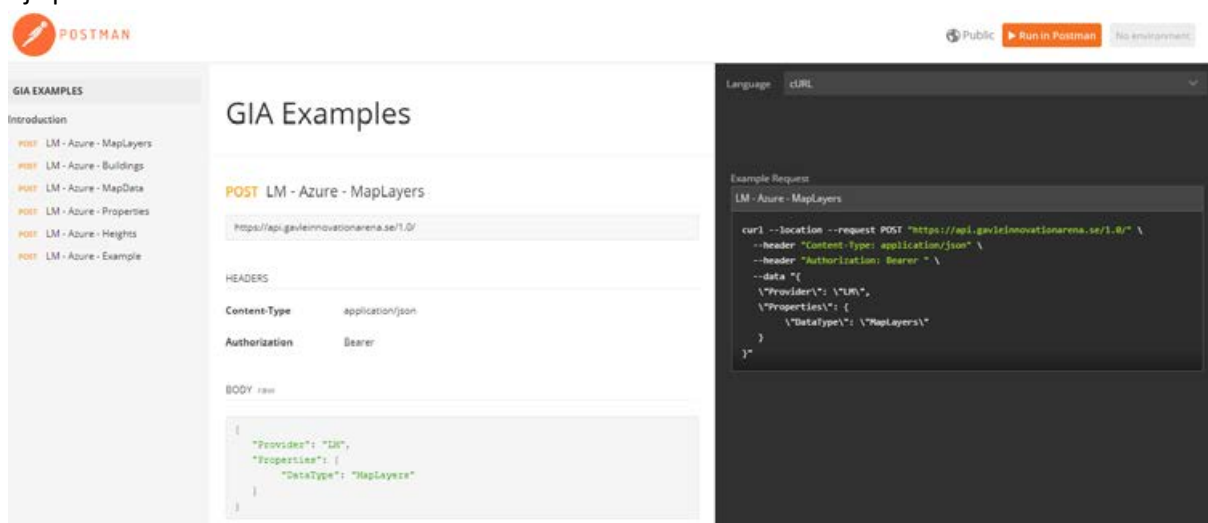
POSTMAN

Public ▶ Run in Postman No environment

GIA EXAMPLES

Introduction

POST LM - Azure - MapLayers

POST LM - Azure - Buildings

POST LM - Azure - MapData

POST LM - Azure - Properties

POST LM - Azure - Heights

POST LM - Azure - Example

GIA Examples

POST LM - Azure - MapLayers

https://api.gavleinnovationarena.se/1.0/

HEADERS

Content-Type application/json

Authorization Bearer

BODY raw

```
{
    "Provider": "LM",
    "Properties": {
        "DataType": "MapLayers"
    }
}
```

Language cURL

Example Request

LM - Azure - MapLayers

```
curl --location --request POST "https://api.gavleinnovationarena.se/1.0/" \
  --header "Content-Type: application/json" \
  --header "Authorization: Bearer " \
  --data "{
   \"Provider\": \"LM\",
   \"Properties\": {
        \"DataType\": \"MapLayers\"
   }
}"
```